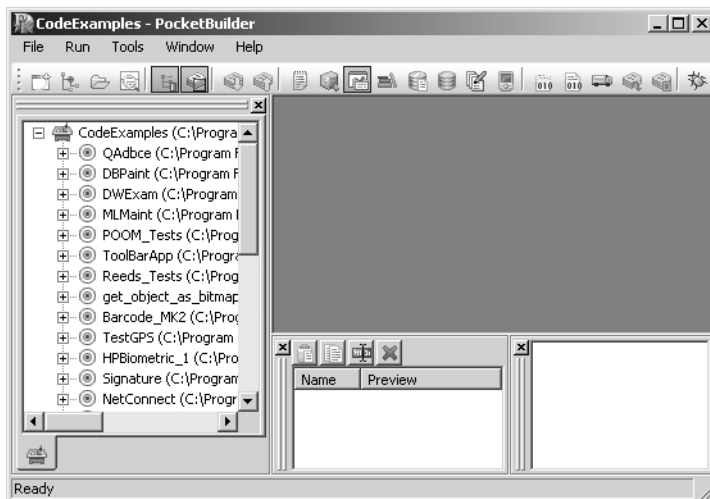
CodeExamples - PocketBuilder

File Run Tools Window Help

CodeExamples (C:\Progra
QAdbce (C:\Program F
DBPaint (C:\Program F
DWExam (C:\Program
MLMaint (C:\Program I
POOM_Tests (C:\Prog
ToolBarApp (C:\Progra
Reeds_Tests (C:\Prog
get_object_as_bitmap
Barcode_MK2 (C:\Prog
TestGPS (C:\Program
HPBiometric_1 (C:\Pro
Signature (C:\Program
NetConnect (C:\Progr

| Name | Preview |
|---|---|

Ready